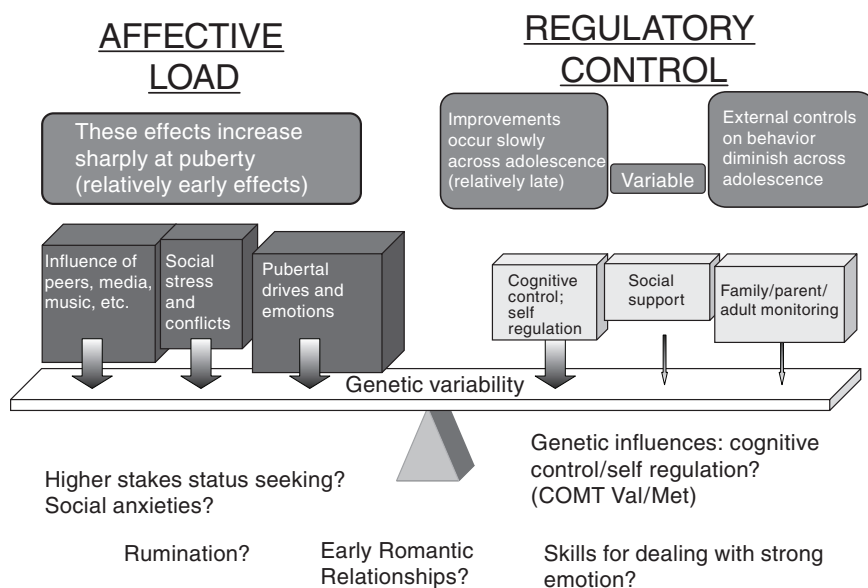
AFFECTIVE LOAD

REGULATORY CONTROL

These effects increase sharply at puberty (relatively early effects)

Improvements occur slowly across adolescence (relatively late)

Variable

External controls on behavior diminish across adolescence

Influence of peers, media, music, etc.

Social stress and conflicts

Pubertal drives and emotions

Cognitive control; self regulation

Social support

Family/parent/adult monitoring

Genetic variability

Higher stakes status seeking? Social anxieties?

Genetic influences: cognitive control/self regulation? (COMT Val/Met)

Rumination?

Early Romantic Relationships?

Skills for dealing with strong emotion?